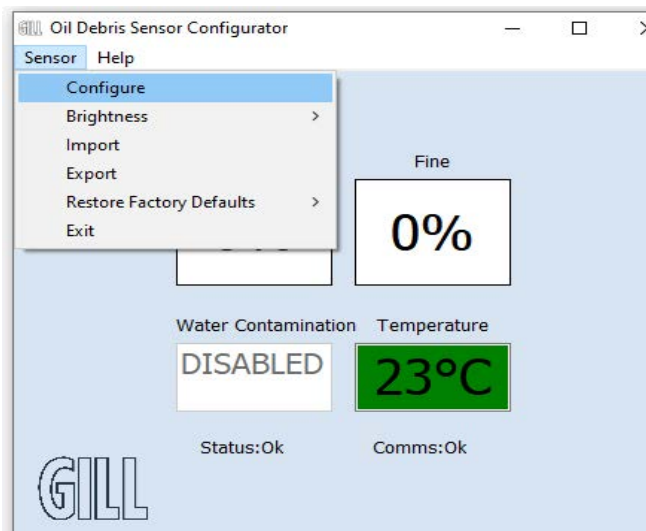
GILL Oil Debris Sensor Configurator

Sensor Help

Configure
Brightness >
Import
Export
Restore Factory Defaults >
Exit

Fine

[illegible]

0%

Water Contamination

DISABLED

Temperature

23°C

Status:Ok

Comms:Ok

GILL